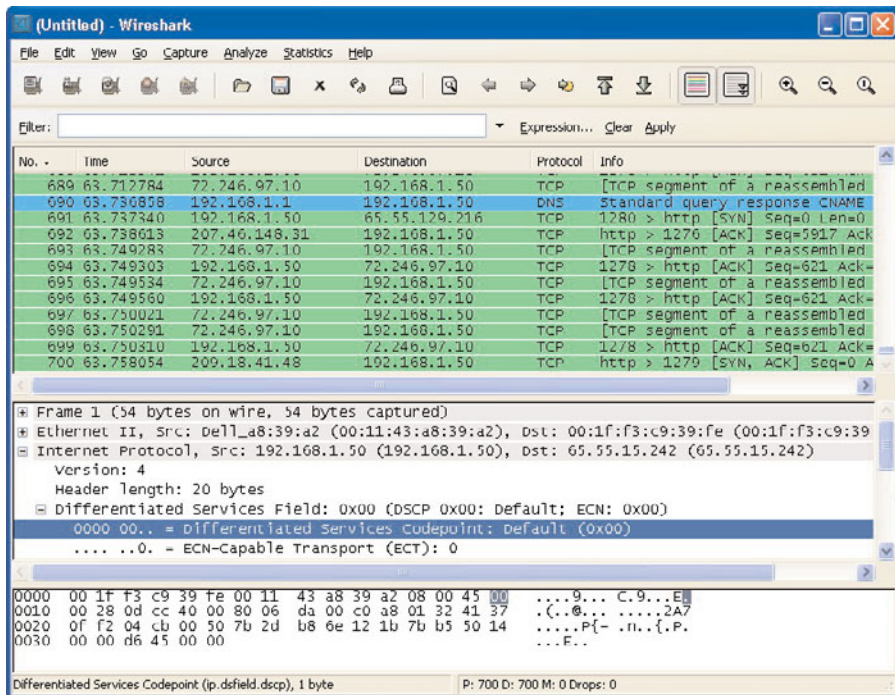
(Untitled) - Wireshark

File Edit View Go Capture Analyze Statistics Help

Filter: Expression... Clear Apply

| No. | Time | Source | Destination | Protocol | Info |
|---|---|---|---|---|---|
| 689 | 63.712784 | 72.246.97.10 | 192.168.1.50 | TCP | [TCP segment of a reassembled |
| 690 | 63.730858 | 192.168.1.1 | 192.168.1.50 | DNS | Standard query response CNAME |
| 691 | 63.737340 | 192.168.1.50 | 65.55.129.216 | TCP | 1280 > http [SYN] Seq=0 Len=0 |
| 692 | 63.738613 | 207.46.148.31 | 192.168.1.50 | TCP | http > 1276 [ACK] Seq=5917 Ack |
| 693 | 63.749283 | 72.246.97.10 | 192.168.1.50 | TCP | [TCP segment of a reassembled |
| 694 | 63.749303 | 192.168.1.50 | 72.246.97.10 | TCP | 1278 > http [ACK] Seq=621 Ack= |
| 695 | 63.749534 | 72.246.97.10 | 192.168.1.50 | TCP | [TCP segment of a reassembled |
| 696 | 63.749560 | 192.168.1.50 | 72.246.97.10 | TCP | 1278 > http [ACK] Seq=621 Ack= |
| 697 | 63.750021 | 72.246.97.10 | 192.168.1.50 | TCP | [TCP segment of a reassembled |
| 698 | 63.750291 | 72.246.97.10 | 192.168.1.50 | TCP | [TCP segment of a reassembled |
| 699 | 63.750310 | 192.168.1.50 | 72.246.97.10 | TCP | 1278 > http [ACK] Seq=621 Ack= |
| 700 | 63.758054 | 209.18.41.48 | 192.168.1.50 | TCP | http > 1279 [SYN, ACK] Seq=0 A |

⊞ Frame 1 (54 bytes on wire, 54 bytes captured)
⊞ Ethernet II, Src: Dell_a8:39:a2 (00:11:43:a8:39:a2), Dst: 00:1f:f3:c9:39:fe (00:1f:f3:c9:39
⊟ Internet Protocol, Src: 192.168.1.50 (192.168.1.50), Dst: 65.55.15.242 (65.55.15.242)
Version: 4
Header length: 20 bytes
⊟ Differentiated Services Field: 0x00 (DSCP 0x00: Default; ECN: 0x00)
0000 00.. = Differentiated Services Codepoint: Default (0x00)
.... ..0. = ECN-Capable Transport (ECT): 0

0000 00 1f f3 c9 39 fe 00 11 43 a8 39 a2 08 00 45 00 ....9... C.9...E.
0010 00 28 0d cc 40 00 80 06 da 00 c0 a8 01 32 41 37 .(..@... .....2A7
0020 0f f2 04 cb 00 50 7b 2d b8 6e 12 1b 7b b5 50 14 .....P{- .n..{.P.
0030 00 00 d6 45 00 00 ...E..

Differentiated Services Codepoint (ip.dsfield.dscp), 1 byte P: 700 D: 700 M: 0 Drops: 0